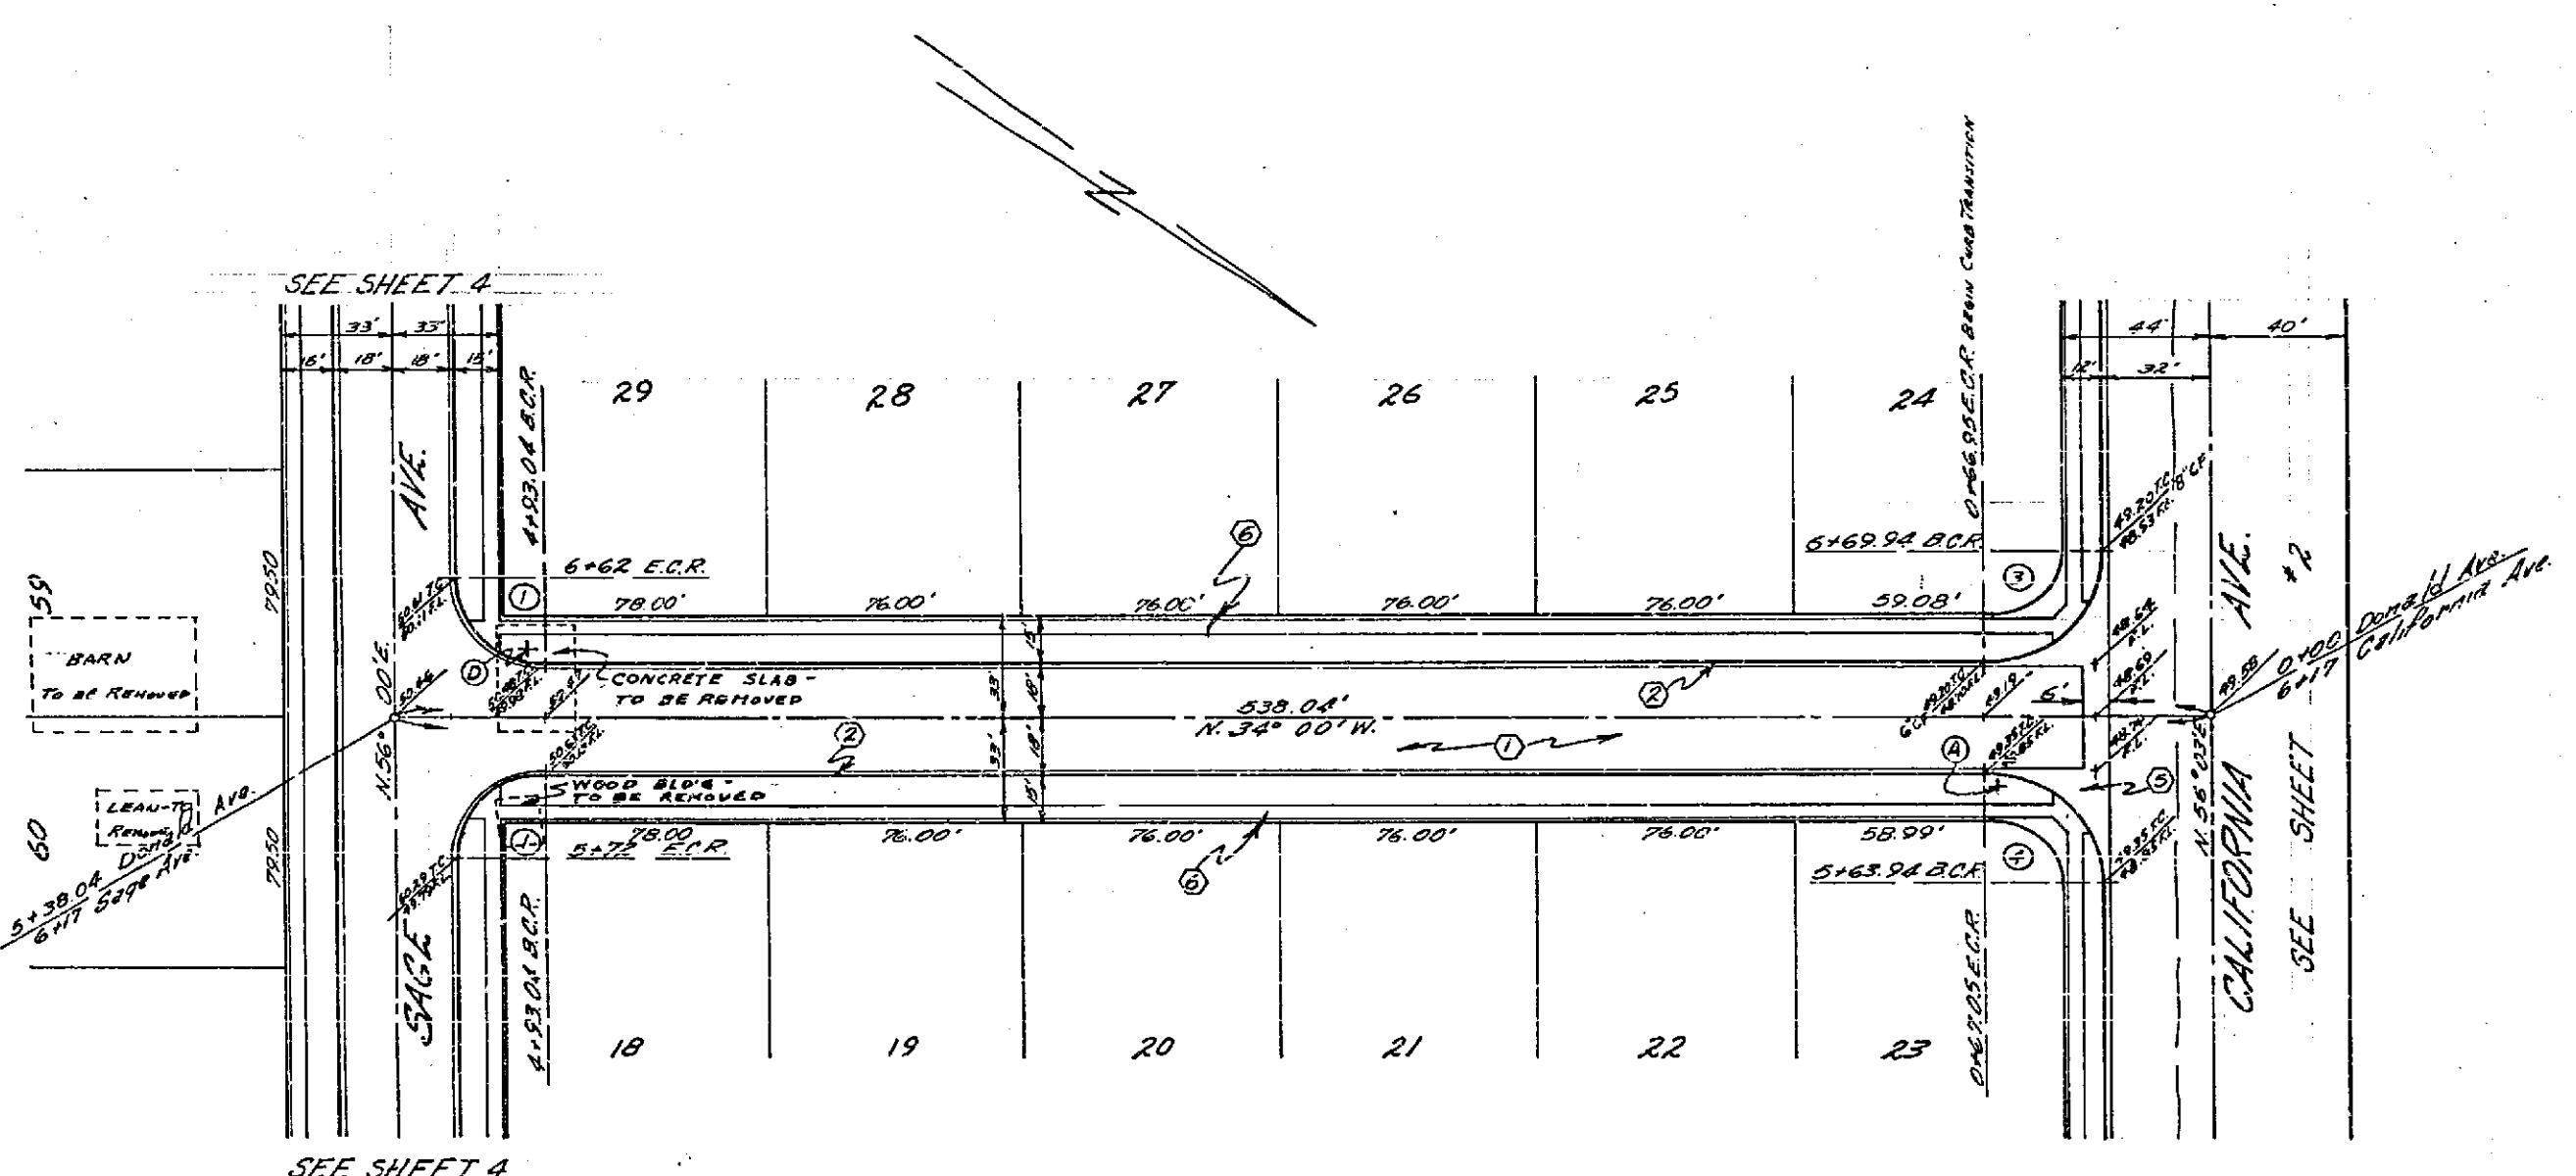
N

SEE SHEET 4

33'
33'
15'
18'
18'
15'

29
28
27
26
25
24

4+93.04 B.C.R.

0+66.95 E.C.R. BEGIN CURB TRANSITION

44'
40'
12'
32'

AVE.

6+62 E.C.R.

6

6+69.94 B.C.R.

3

49.70 T.C.
48.53 F.L. 8" C.P.

AVE.

#2

1
78.00'
76.00'
76.00'
76.00'
76.00'
59.08'

0+00 Donald Ave.
6+17 California Ave.

59

BARN
To be Removed

79.50

00'E.

D

CONCRETE SLAB - TO BE REMOVED

538.04'
N. 34° 00' W.

2

6'

1

A

5

2

33'
15'
18'
18'
15'

LEAN-TO Removed

Donald Ave.

N. 56°

WOOD BLD'G - TO BE REMOVED

60

5+38.04 Donald Ave.
6+17 Sage Ave.

79.50

1
5+72
78.00
E.C.R.
76.00'
76.00'
76.00'
76.00'
58.99'

5+63.94 B.C.R.

4

N. 56° 03'E.

6

CALIFORNIA

SEE SHEET

SAGE

4+93.04 B.C.R.

0+67.05 E.C.R.

18
19
20
21
22
23

SEE SHEET 4